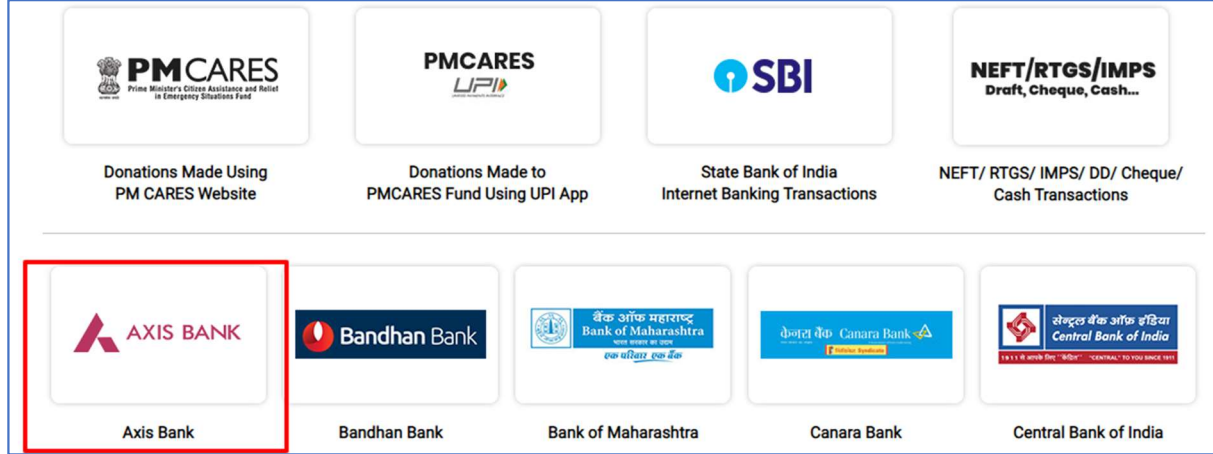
PM CARES
Prime Minister's Citizen Assistance and Relief in Emergency Situations Fund

Donations Made Using PM CARES Website

PMCARES
UPI

Donations Made to PMCARES Fund Using UPI App

SBI

State Bank of India Internet Banking Transactions

NEFT/RTGS/IMPS
Draft, Cheque, Cash...

NEFT/ RTGS/ IMPS/ DD/ Cheque/ Cash Transactions

AXIS BANK

Axis Bank

Bandhan Bank

Bandhan Bank

बैंक ऑफ महाराष्ट्र
Bank of Maharashtra
भारत सरकार का उद्यम
एक परिवार एक बैंक

Bank of Maharashtra

केनरा बैंक Canara Bank
Syndicate

Canara Bank

सेन्ट्रल बैंक ऑफ़ इंडिया
Central Bank of India
1911 से आपके लिए "केंद्रित" "CENTRAL" TO YOU SINCE 1911

Central Bank of India